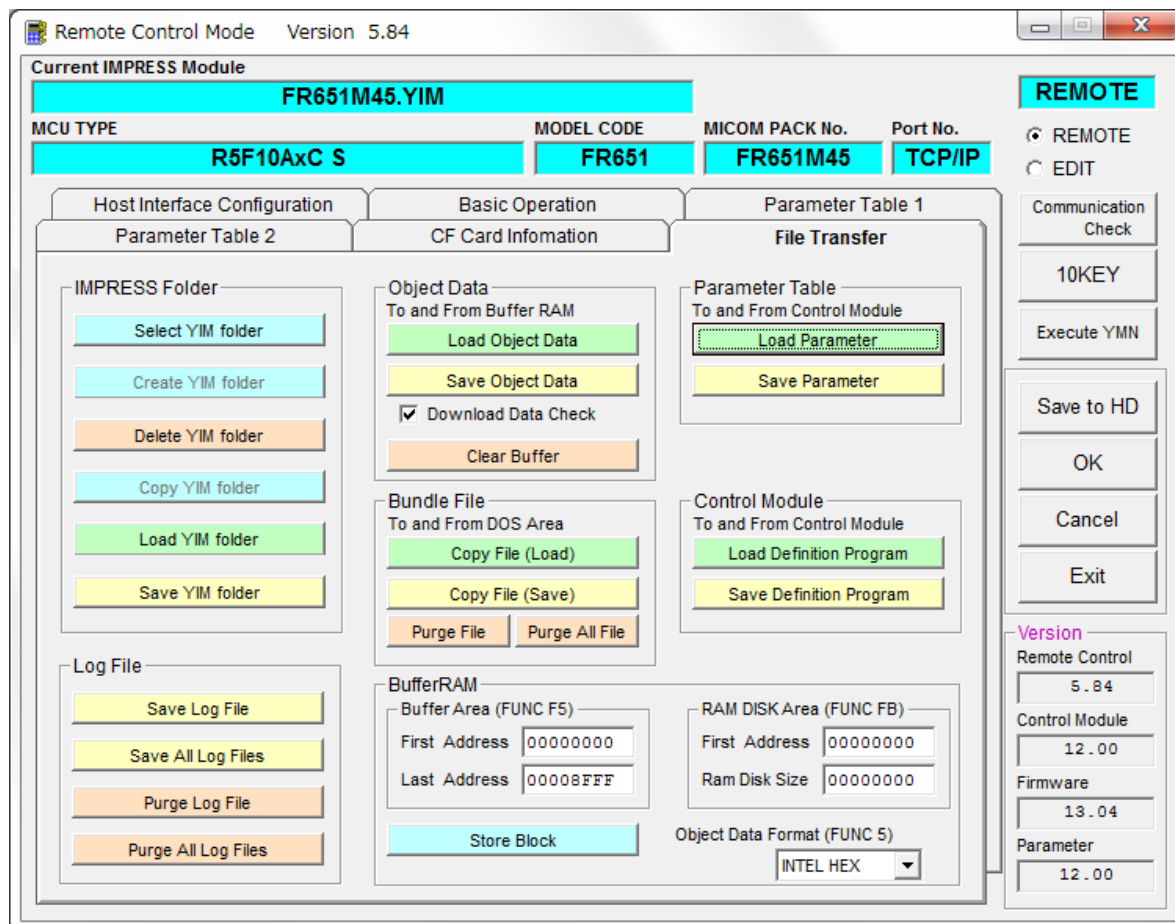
Remote Control Mode Version 5.84

Current IMPRESS Module
FR651M45.YIM
MCU TYPE
R5F10AxC S
MODEL CODE
FR651
MICOM PACK No.
FR651M45
Port No.
TCP/IP

REMOTE
REMOTE
EDIT

Host Interface Configuration
Basic Operation
Parameter Table 1
Parameter Table 2
CF Card Infomation
File Transfer

IMPRESS Folder
Select YIM folder
Create YIM folder
Delete YIM folder
Copy YIM folder
Load YIM folder
Save YIM folder

Object Data
To and From Buffer RAM
Load Object Data
Save Object Data
Download Data Check
Clear Buffer

Parameter Table
To and From Control Module
Load Parameter
Save Parameter

Bundle File
To and From DOS Area
Copy File (Load)
Copy File (Save)
Purge File
Purge All File

Control Module
To and From Control Module
Load Definition Program
Save Definition Program

Log File
Save Log File
Save All Log Files
Purge Log File
Purge All Log Files

BufferRAM
Buffer Area (FUNC F5)
First Address 00000000
Last Address 00008FFF
RAM DISK Area (FUNC FB)
First Address 00000000
Ram Disk Size 00000000
Store Block
Object Data Format (FUNC 5)
INTEL HEX

Communication Check
10KEY
Execute YMN
Save to HD
OK
Cancel
Exit

Version
Remote Control
5.84
Control Module
12.00
Firmware
13.04
Parameter
12.00